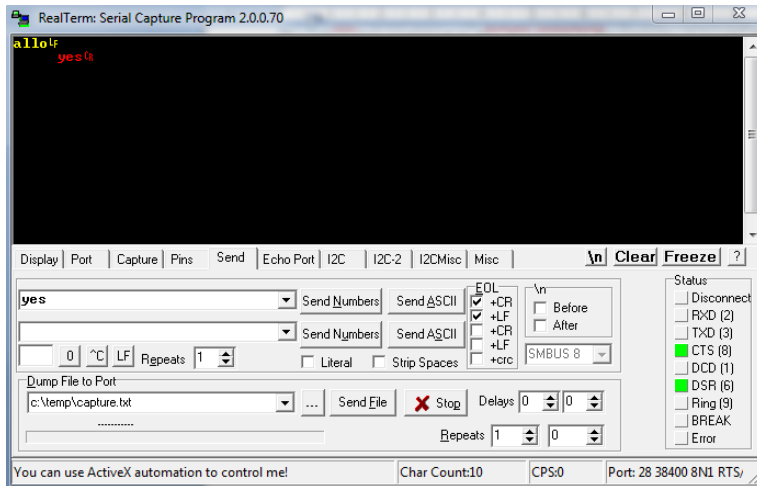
RealTerm: Serial Capture Program 2.0.0.70

allo LF
yes CR

Display | Port | Capture | Pins | Send | Echo Port | I2C | I2C-2 | I2CMisc | Misc | \n | Clear | Freeze | ?

yes
Send Numbers | Send ASCII
Send Numbers | Send ASCII
0 | ^C | LF | Repeats 1
Literal | Strip Spaces

EOL
+CR
+LF
+CR
+LF
+crc

\n
Before
After

SMBUS 8

Dump File to Port
c:\temp\capture.txt
... | Send File | Stop | Delays 0 | 0
Repeats 1 | 0

Status
Disconnect
RXD (2)
TXD (3)
CTS (8)
DCD (1)
DSR (6)
Ring (9)
BREAK
Error

You can use ActiveX automation to control me! | Char Count:10 | CPS:0 | Port: 28 38400 8N1 RTS/